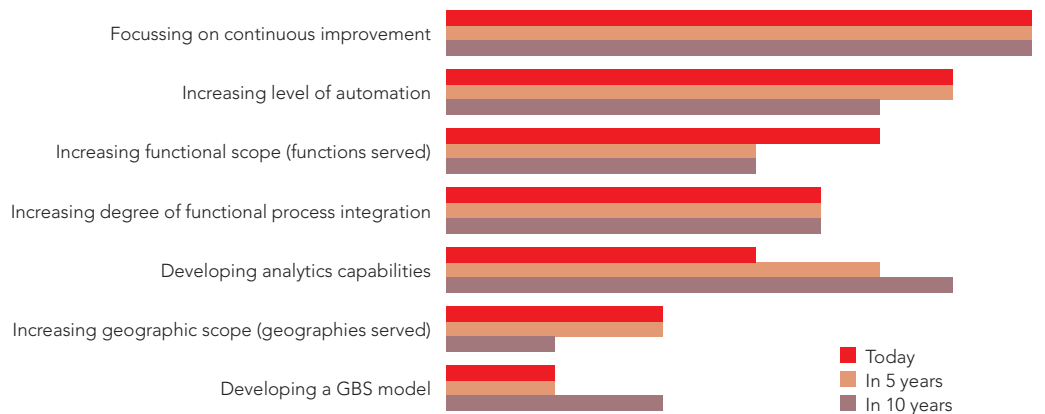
Focussing on continuous improvement

Increasing level of automation

Increasing functional scope (functions served)

Increasing degree of functional process integration

Developing analytics capabilities

Increasing geographic scope (geographies served)

Developing a GBS model

Today

In 5 years

In 10 years